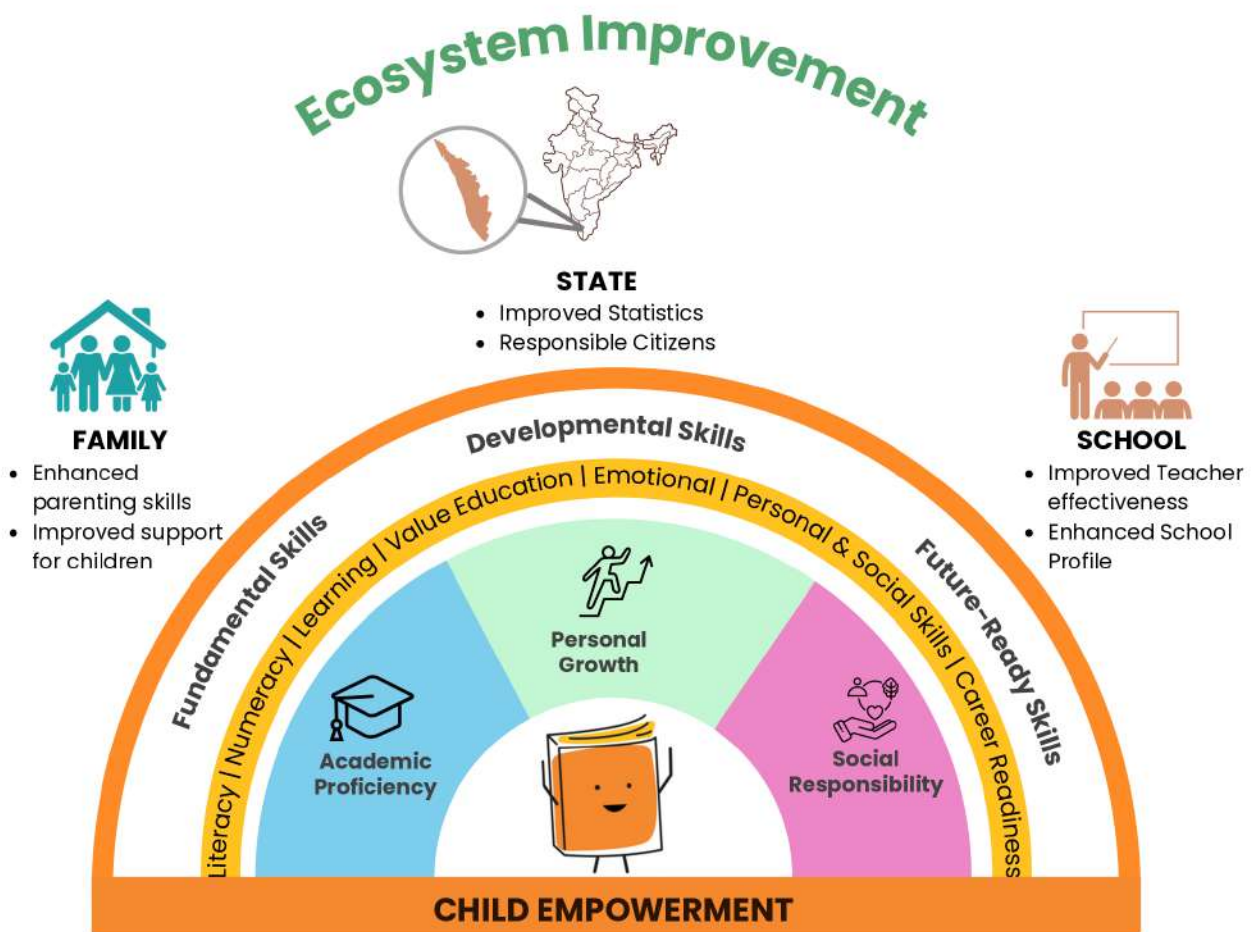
Ecosystem Improvement

STATE
• Improved Statistics
• Responsible Citizens

FAMILY
• Enhanced parenting skills
• Improved support for children

SCHOOL
• Improved Teacher effectiveness
• Enhanced School Profile

Developmental Skills

Fundamental Skills

Future-Ready Skills

Literacy | Numeracy | Learning | Value Education | Emotional | Personal & Social Skills | Career Readiness

Personal Growth

Academic Proficiency

Social Responsibility

CHILD EMPOWERMENT